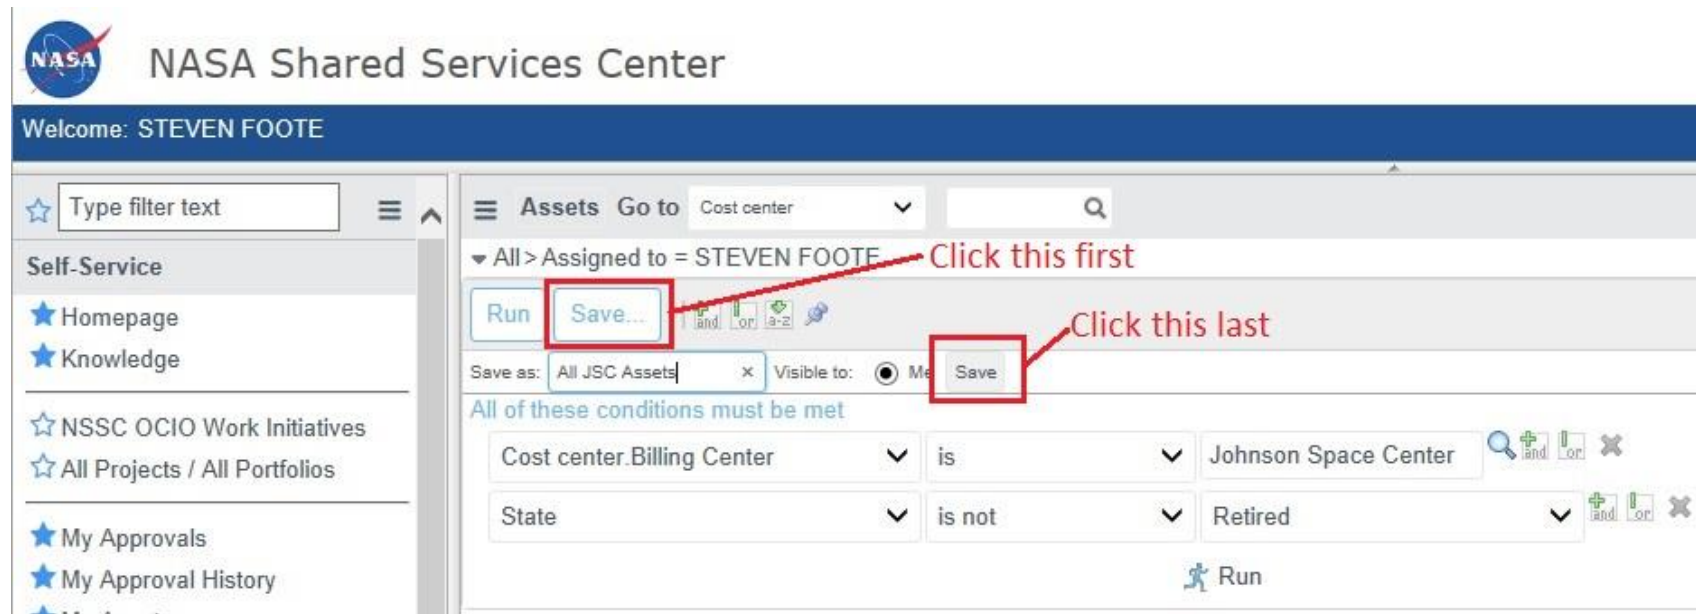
NASA

NASA Shared Services Center

Welcome: STEVEN FOOTE

Type filter text

Self-Service

Homepage

Knowledge

NSSC OCIO Work Initiatives

All Projects / All Portfolios

My Approvals

My Approval History

Assets Go to Cost center

All > Assigned to = STEVEN FOOTE

Click this first

Run Save...

and or a-z

Click this last

Save as: All JSC Assets ×

Visible to: Me Save

All of these conditions must be met

Cost center.Billing Center | is | Johnson Space Center

and or

State | is not | Retired

and or

Run